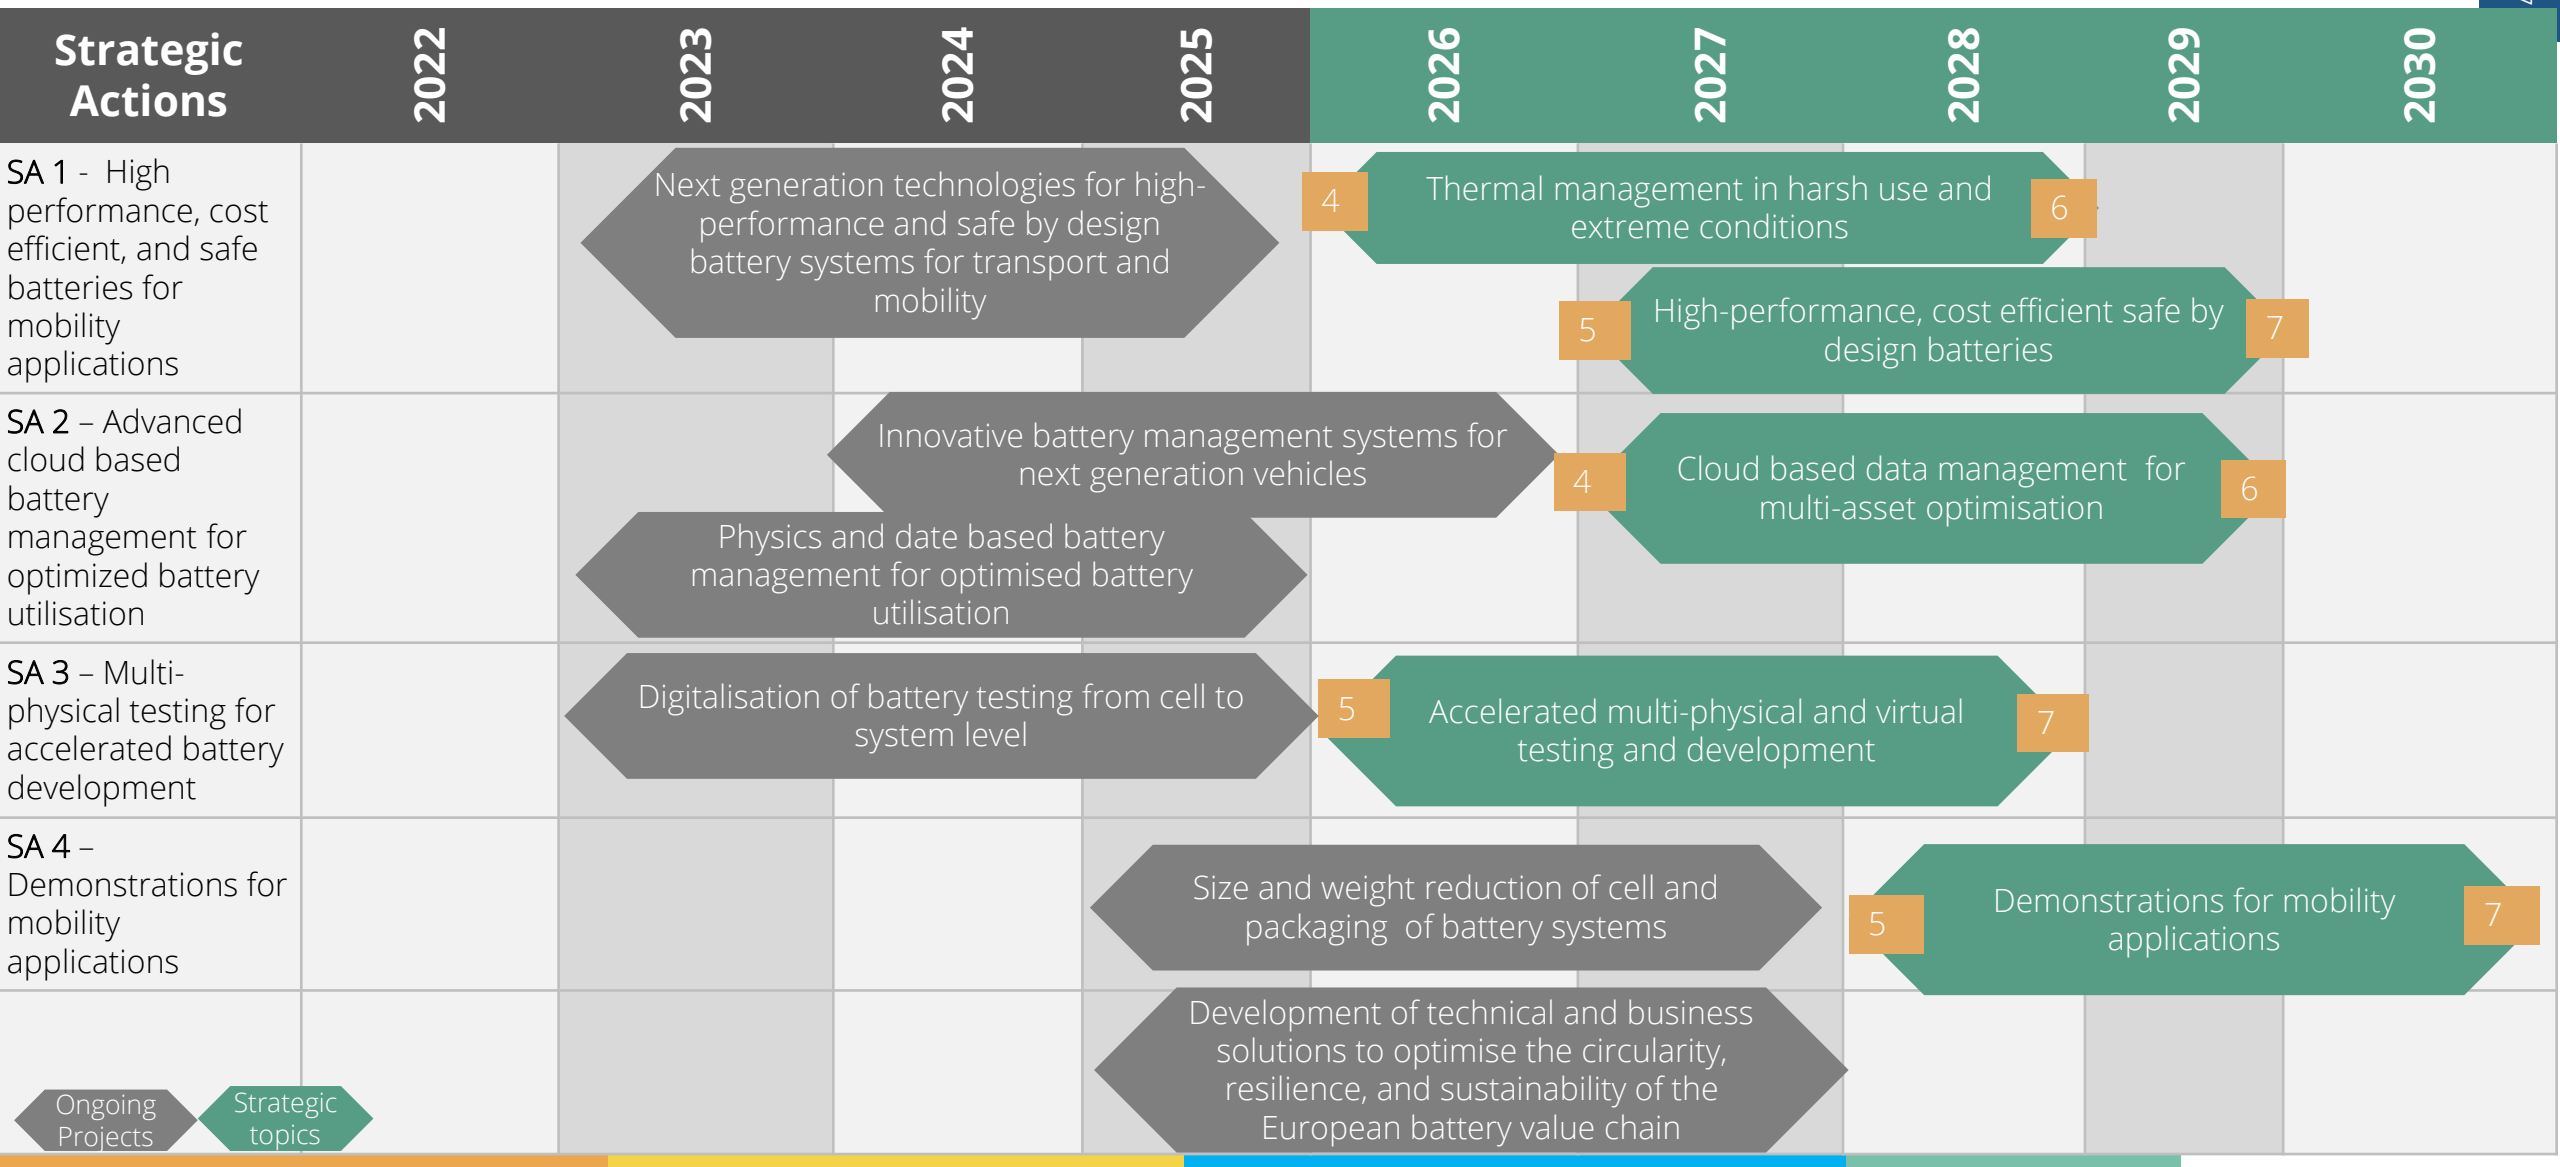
| Strategic Actions | 2022 | 2023 | 2024 | 2025 | 2026 | 2027 | 2028 | 2029 | 2030 |
|---|---|---|---|---|---|---|---|---|---|
| SA 1 - High performance, cost efficient, and safe batteries for mobility applications | | Next generation technologies for high-performance and safe by design battery systems for transport and mobility | | | 4 Thermal management in harsh use and extreme conditions 6 | 5 High-performance, cost efficient safe by design batteries 7 | | | |
| SA 2 – Advanced cloud based battery management for optimized battery utilisation | | Physics and date based battery management for optimised battery utilisation | Innovative battery management systems for next generation vehicles | | | 4 Cloud based data management for multi-asset optimisation 6 | | | |
| SA 3 – Multi-physical testing for accelerated battery development | | Digitalisation of battery testing from cell to system level | | | 5 Accelerated multi-physical and virtual testing and development 7 | | | | |
| SA 4 – Demonstrations for mobility applications | | | | Size and weight reduction of cell and packaging of battery systems | | | 5 Demonstrations for mobility applications 7 | | |
| | | | | Development of technical and business solutions to optimise the circularity, resilience, and sustainability of the European battery value chain | | | | | |

Ongoing Projects
Strategic topics